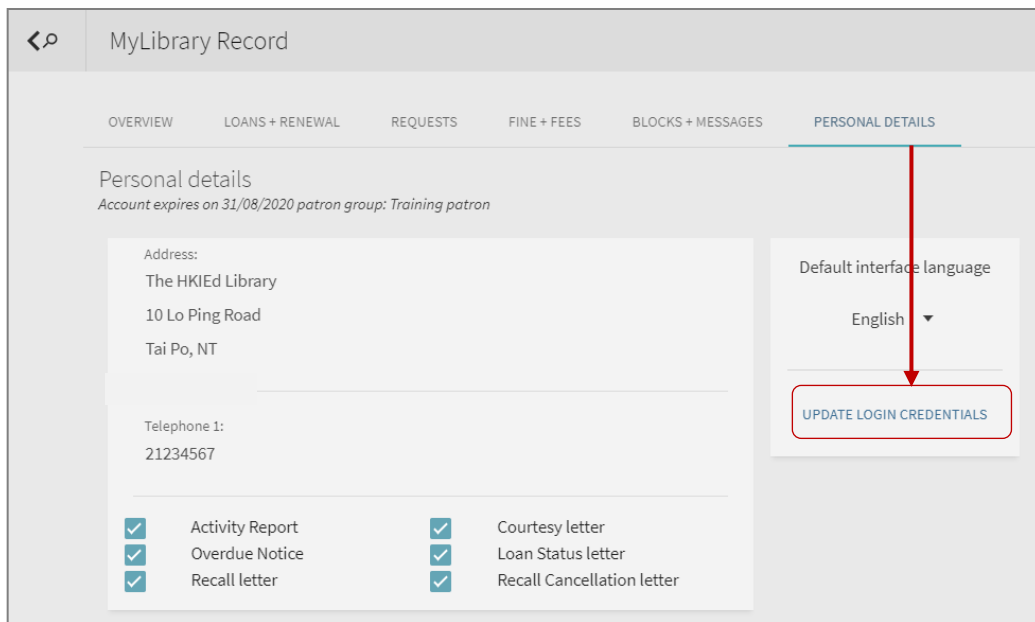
MyLibrary Record

OVERVIEW LOANS + RENEWAL REQUESTS FINE + FEES BLOCKS + MESSAGES PERSONAL DETAILS

Personal details
Account expires on 31/08/2020 patron group: Training patron

Address:
The HKIEd Library
10 Lo Ping Road
Tai Po, NT

Telephone 1:
21234567

Activity Report
Overdue Notice
Recall letter
Courtesy letter
Loan Status letter
Recall Cancellation letter

Default interface language
English

UPDATE LOGIN CREDENTIALS